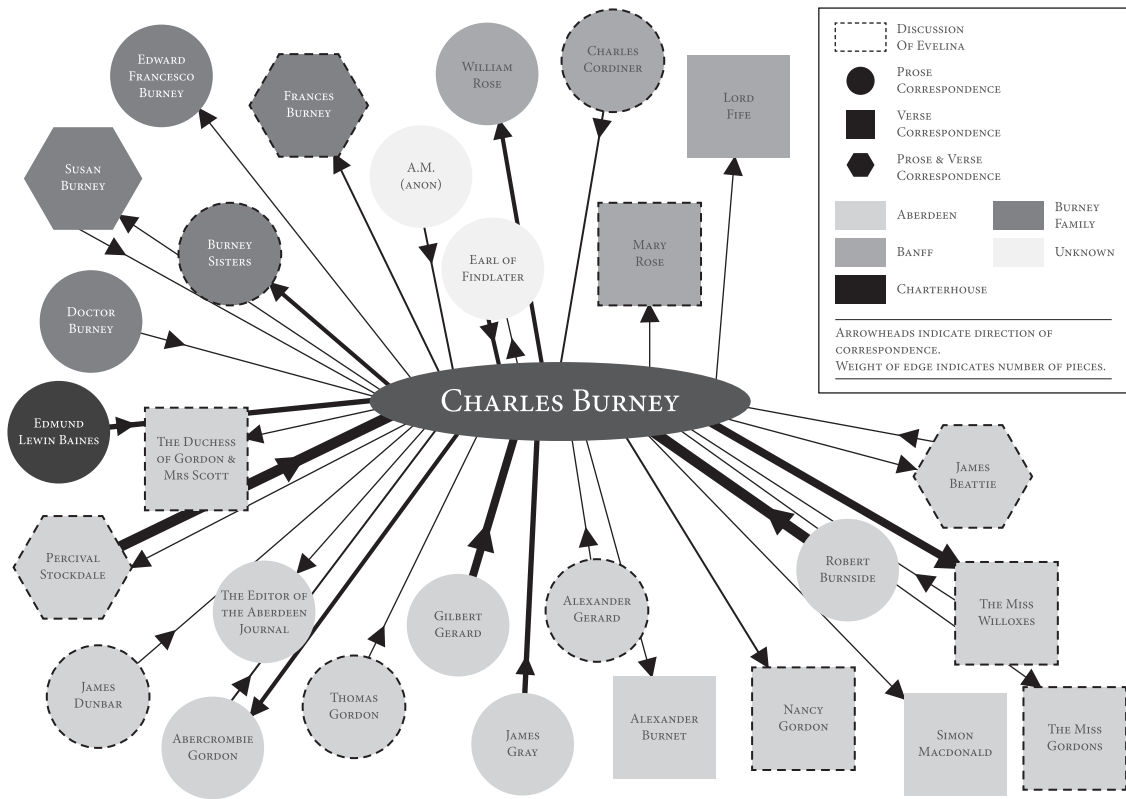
Discussion Of Evelina
Prose Correspondence
Verse Correspondence
Prose & Verse Correspondence
Aberdeen
Burney Family
Banff
Unknown
Charterhouse

Arrowheads indicate direction of correspondence.
Weight of edge indicates number of pieces.

Charles Burney

Edward Francesco Burney
Frances Burney
William Rose
Charles Cordiner
Lord Fife
Susan Burney
A.M. (anon)
Burney Sisters
Earl of Findlater
Mary Rose
Doctor Burney
Edmund Lewin Baines
The Duchess of Gordon & Mrs Scott
James Beattie
Percival Stockdale
Robert Burnside
The Miss Willoxes
The Editor of the Aberdeen Journal
Gilbert Gerard
Alexander Gerard
James Dunbar
Thomas Gordon
Alexander Burnet
Nancy Gordon
Simon Macdonald
The Miss Gordons
Abercrombie Gordon
James Gray